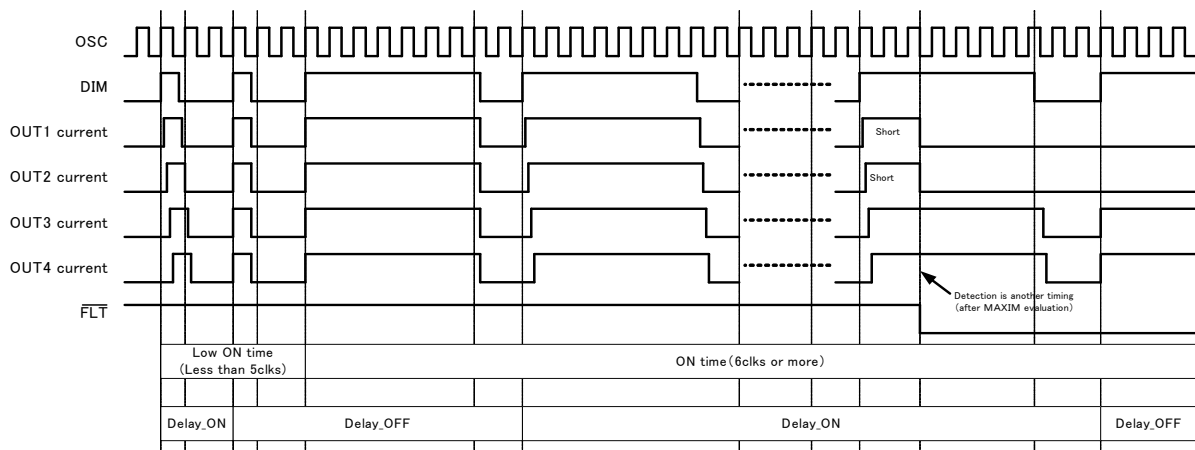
OSC

DIM

OUT1 current

OUT2 current

OUT3 current

OUT4 current

$\overline{FLT}$

Short

Short

Detection is another timing (after MAXIM evaluation)

Low ON time (Less than 5clks)

ON time (6clks or more)

Delay_ON

Delay_OFF

Delay_ON

Delay_OFF